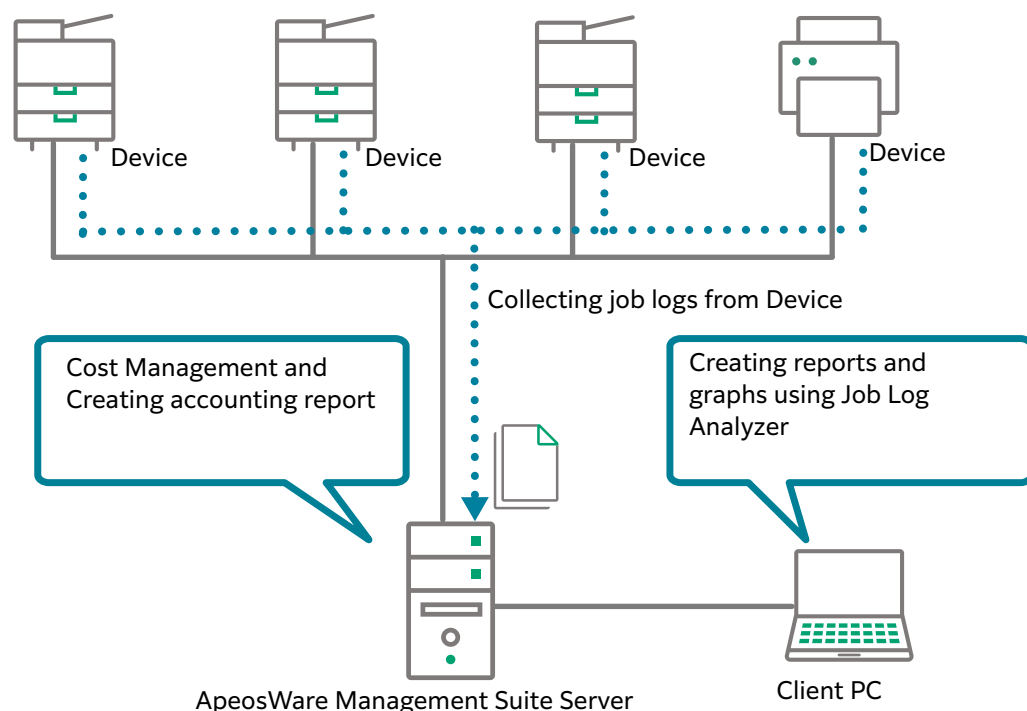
Device

Device

Device

Device

Collecting job logs from Device

Cost Management and Creating accounting report

Creating reports and graphs using Job Log Analyzer

ApeosWare Management Suite Server

Client PC